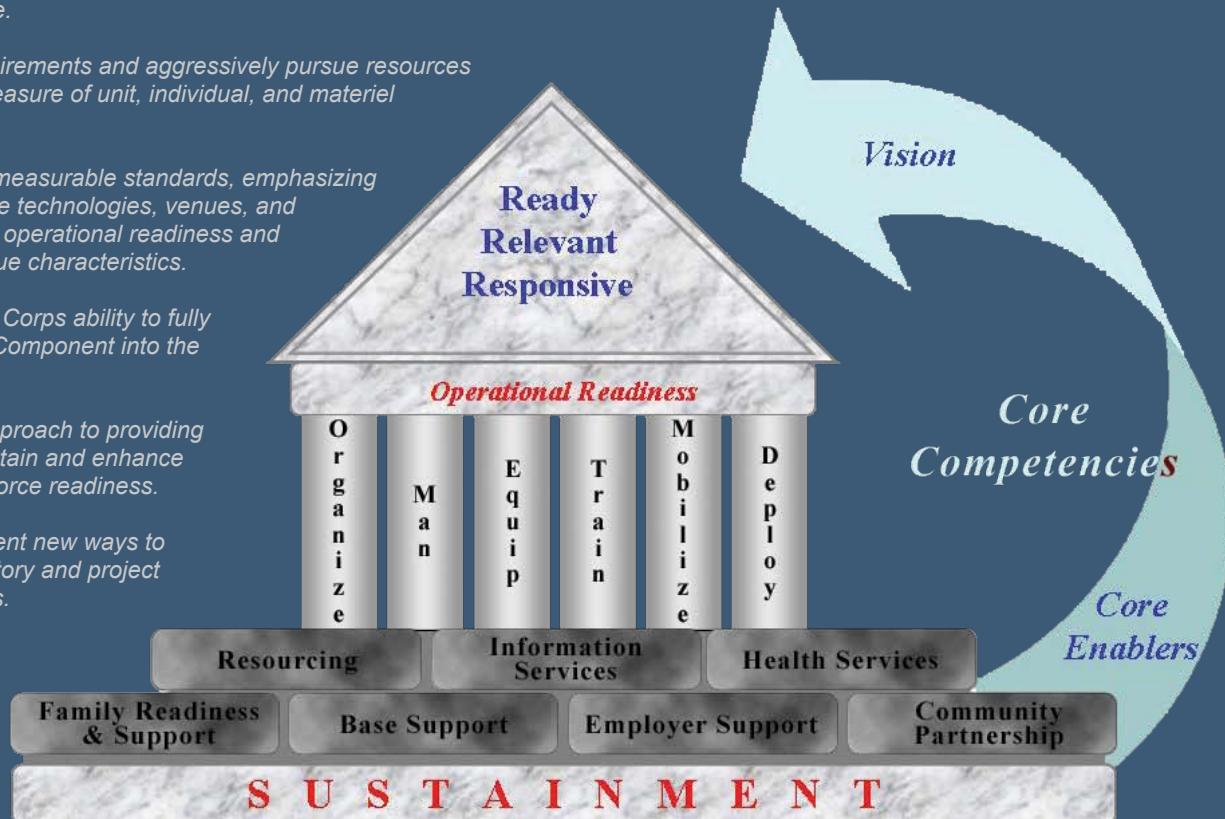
e.

irements and aggressively pursue resources easure of unit, individual, and materiel

measurable standards, emphasizing e technologies, venues, and operational readiness and ue characteristics.

Corps ability to fully Component into the

proach to providing tain and enhance orce readiness.

ent new ways to ory and project s.

Ready
Relevant
Responsive

Operational Readiness

Organize

Man

Equip

Train

Mobilize

Deploy

Vision

Core Competencies

Core Enablers

Resourcing

Information Services

Health Services

Family Readiness & Support

Base Support

Employer Support

Community Partnership

SUSTAINMENT